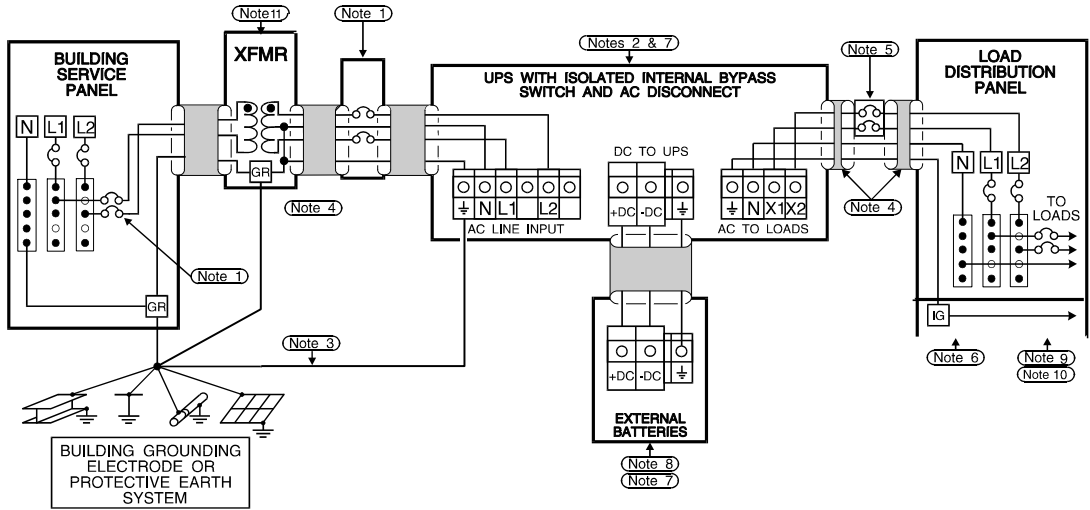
Note11

Note 1

Notes 2 & 7

Note 5

BUILDING SERVICE PANEL

XFMR

UPS WITH ISOLATED INTERNAL BYPASS SWITCH AND AC DISCONNECT

LOAD DISTRIBUTION PANEL

N L1 L2

GR

Note 4

DC TO UPS

$\frac{⏚}{}$ N L1 L2

AC LINE INPUT

+DC -DC ⏚

⏚ N X1 X2

AC TO LOADS

Note 4

N L1 L2

TO LOADS

Note 1

GR

IG

Note 3

+DC -DC ⏚

Note 6

Note 9

Note 10

EXTERNAL BATTERIES

BUILDING GROUNDING ELECTRODE OR PROTECTIVE EARTH SYSTEM

Note 8

Note 7